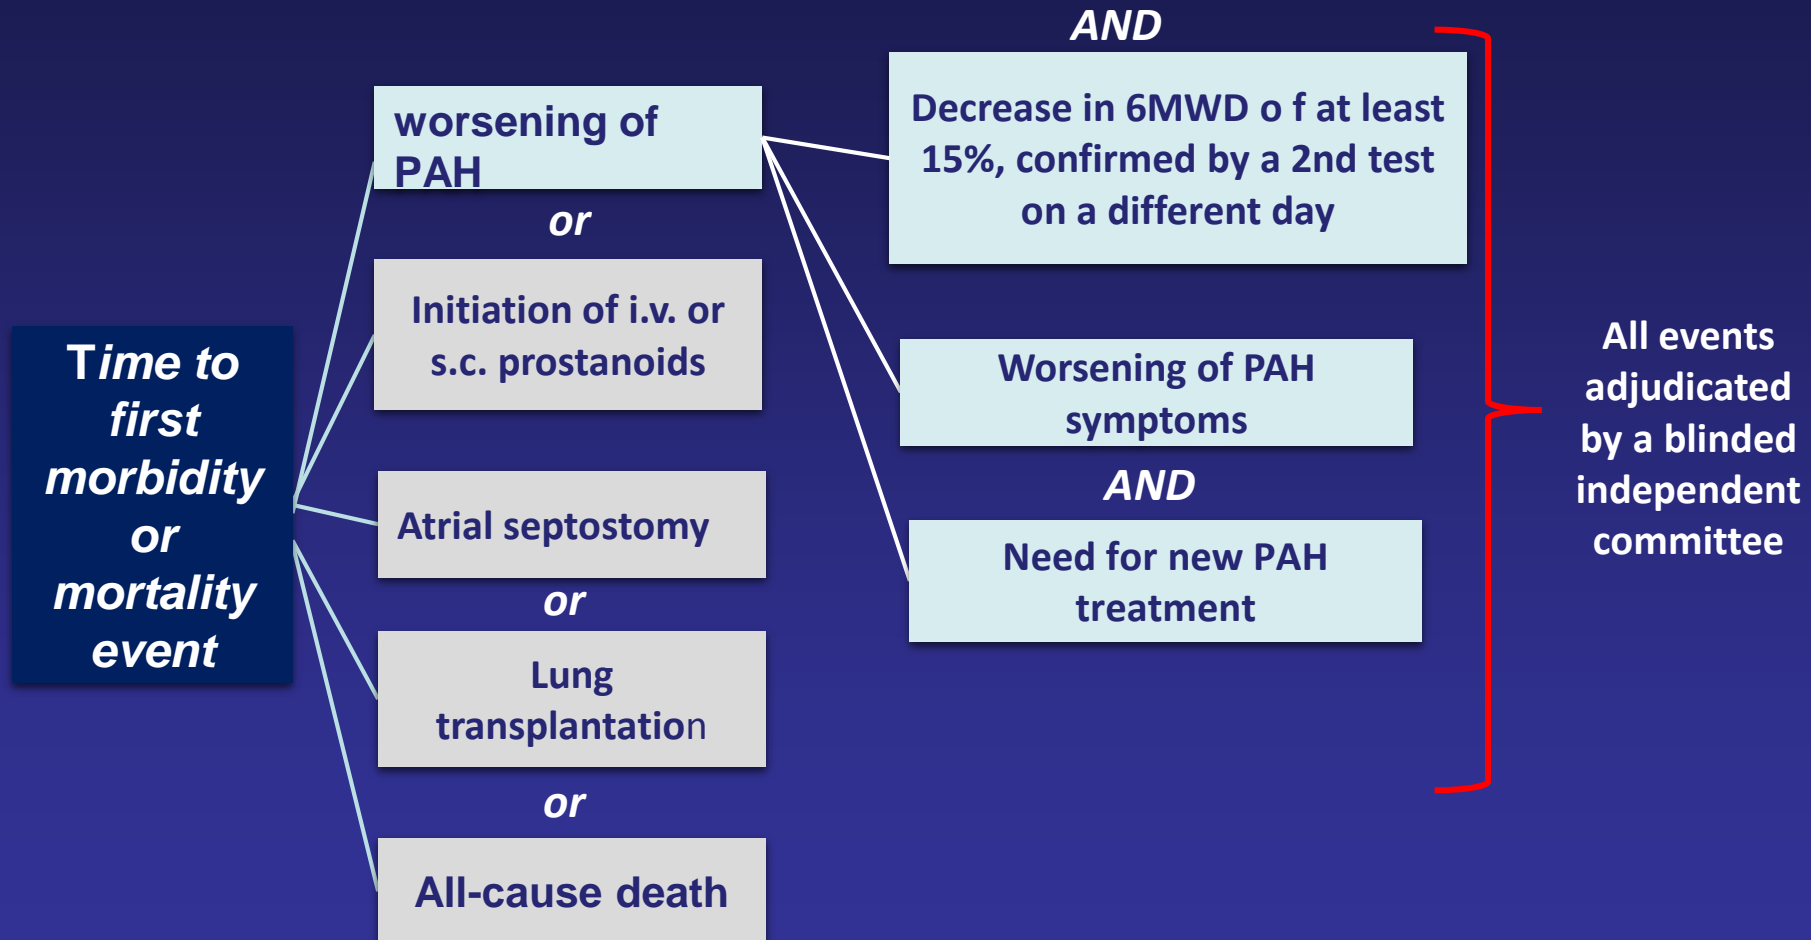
Time to first morbidity or mortality event

worsening of PAH

or

Initiation of i.v. or s.c. prostanoids

Atrial septostomy

or

Lung transplantation

or

All-cause death

AND

Decrease in 6MWD o f at least 15%, confirmed by a 2nd test on a different day

Worsening of PAH symptoms

AND

Need for new PAH treatment

All events adjudicated by a blinded independent committee